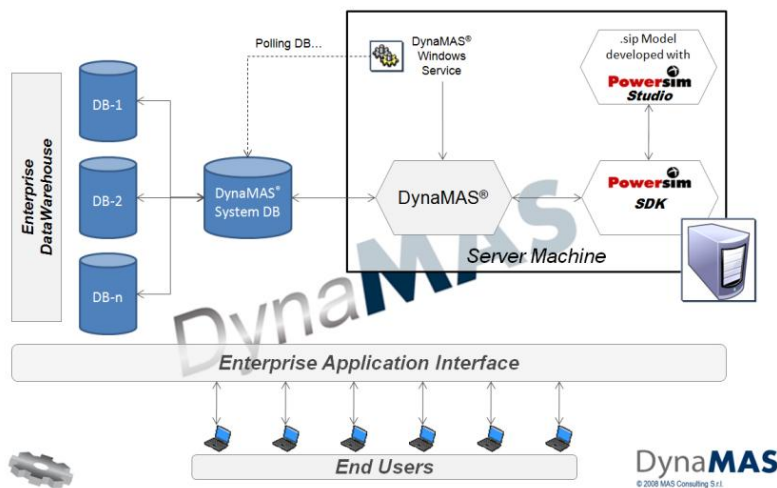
Enterprise DataWarehouse

DB-1

DB-2

DB-n

Polling DB...

DynaMAS® System DB

DynaMAS® Windows Service

.sip Model developed with Powersim Studio

DynaMAS®

Powersim SDK

Server Machine

DynaMAS

Enterprise Application Interface

End Users

DynaMAS
© 2008 MAS Consulting S.r.l.